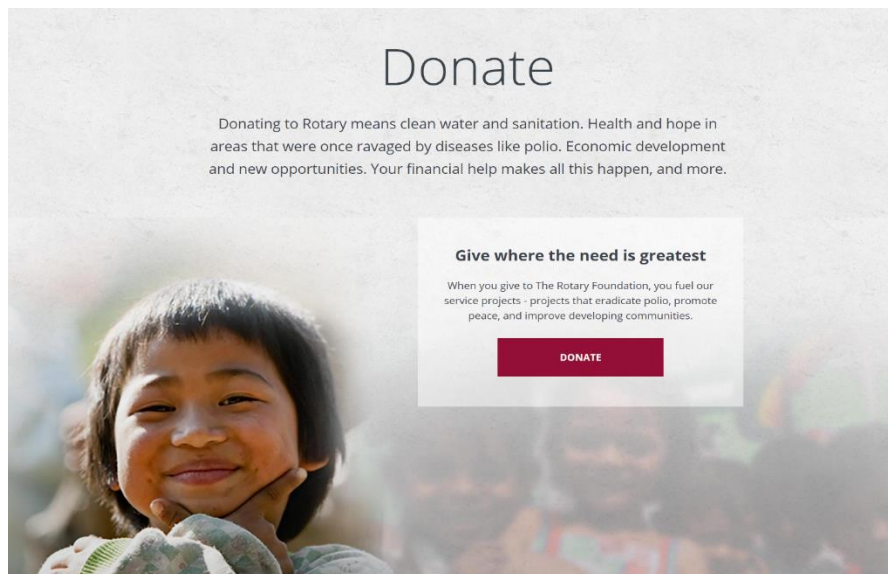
Donate

Donating to Rotary means clean water and sanitation. Health and hope in areas that were once ravaged by diseases like polio. Economic development and new opportunities. Your financial help makes all this happen, and more.

Give where the need is greatest

When you give to The Rotary Foundation, you fuel our service projects - projects that eradicate polio, promote peace, and improve developing communities.

DONATE